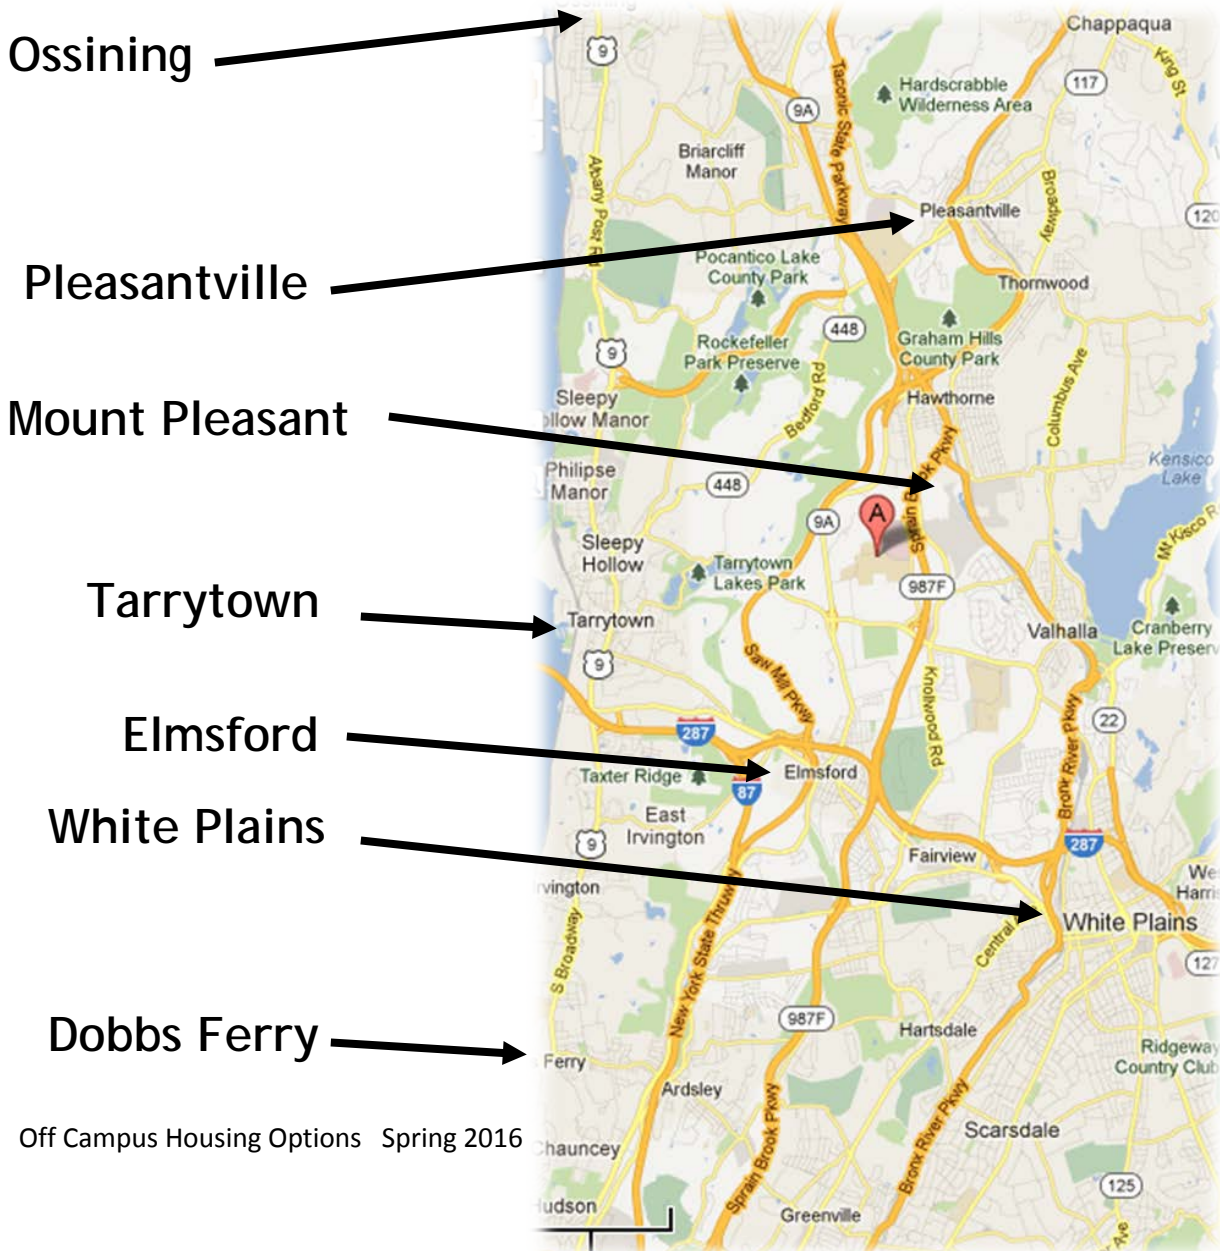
Ossining

Pleasantville

Mount Pleasant

Tarrytown

Elmsford

White Plains

Dobbs Ferry

Off Campus Housing Options Spring 2016

Chappaqua
King St
117
Hardscrabble Wilderness Area
9
9A
Taconic State Parkway
Briarcliff Manor
Broadway
Albany Post Rd
Pleasantville
120
Pocantico Lake County Park
Thornwood
448
Rockefeller Park Preserve
Graham Hills County Park
9
Sleepy
llow Manor
Bedford Rd
Hawthorne
Columbus Ave
Philipse Manor
Kensico Lake
448
Sprain Brook Pkwy
A
9A
Sleepy Hollow
Tarrytown Lakes Park
Mt Kisco R
987F
Tarrytown
Valhalla
Cranberry Lake Preserv
9
Saw Mill Pkwy
Knollwood Rd
Bronx River Pkwy
22
287
Taxter Ridge
Elmsford
87
East Irvington
9
Fairview
287
We
Harri
rvington
New York State Thruway
White Plains
S Broadway
Central
127
987F
Hartsdale
Ridgeway Country Club
Ferry
Ardsley
Scarsdale
Bronx River Pkwy
Sprain Brook Pkwy
hauncey
125
udson
Greenville
Ave